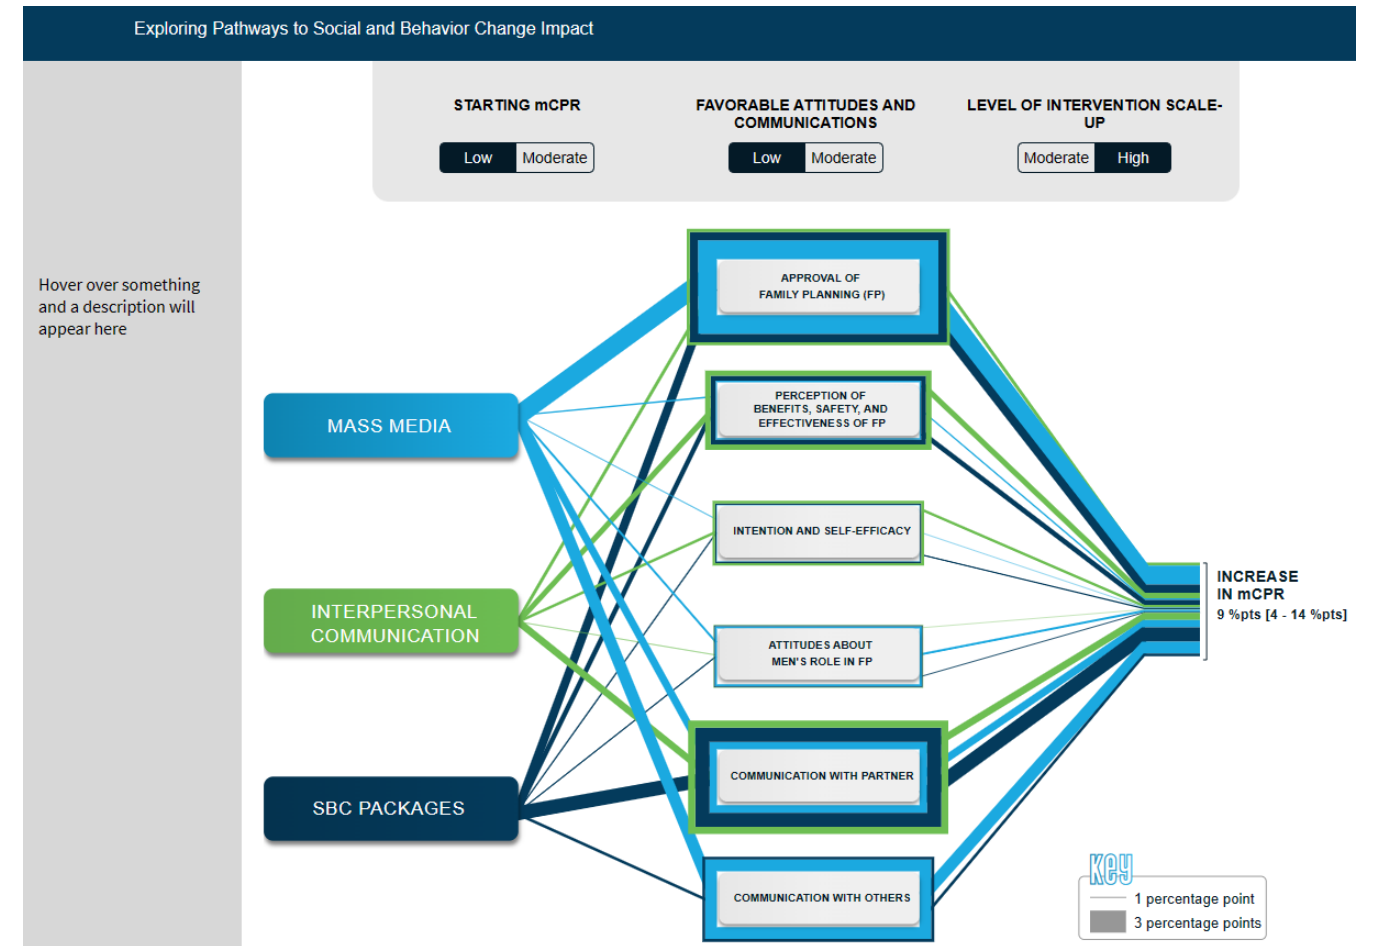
Exploring Pathways to Social and Behavior Change Impact

STARTING mCPR
Low Moderate

FAVORABLE ATTITUDES AND COMMUNICATIONS
Low Moderate

LEVEL OF INTERVENTION SCALE-UP
Moderate High

Hover over something and a description will appear here

MASS MEDIA

INTERPERSONAL COMMUNICATION

SBC PACKAGES

APPROVAL OF FAMILY PLANNING (FP)

PERCEPTION OF BENEFITS, SAFETY, AND EFFECTIVENESS OF FP

INTENTION AND SELF-EFFICACY

ATTITUDES ABOUT MEN'S ROLE IN FP

COMMUNICATION WITH PARTNER

COMMUNICATION WITH OTHERS

INCREASE IN mCPR
9 %pts [4 - 14 %pts]

Key
1 percentage point
3 percentage points